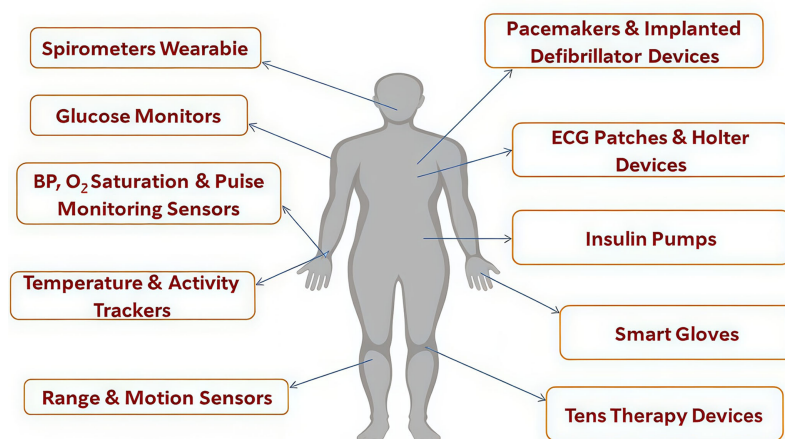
Spirometers Wearabie

Glucose Monitors

BP, $O_2$ Saturation & Puise Monitoring Sensors

Temperature & Activity Trackers

Range & Motion Sensors

Pacemakers & Implanted Defibrillator Devices

ECG Patches & Holter Devices

Insulin Pumps

Smart Gloves

Tens Therapy Devices